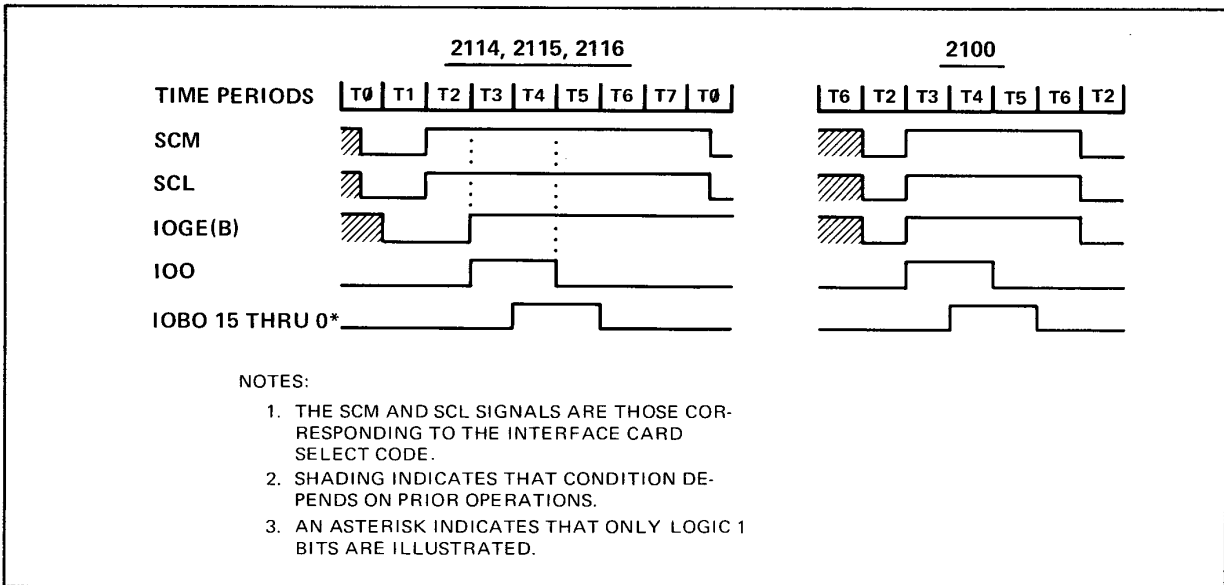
2114, 2115, 2116

2100

TIME PERIODS

| TØ | T1 | T2 | T3 | T4 | T5 | T6 | T7 | TØ |
|---|---|---|---|---|---|---|---|---|

| T6 | T2 | T3 | T4 | T5 | T6 | T2 |
|---|---|---|---|---|---|---|

SCM

SCL

IOGE(B)

IOO

IOBO 15 THRU 0*

NOTES:

1. THE SCM AND SCL SIGNALS ARE THOSE CORRESPONDING TO THE INTERFACE CARD SELECT CODE.
2. SHADING INDICATES THAT CONDITION DEPENDS ON PRIOR OPERATIONS.
3. AN ASTERISK INDICATES THAT ONLY LOGIC 1 BITS ARE ILLUSTRATED.